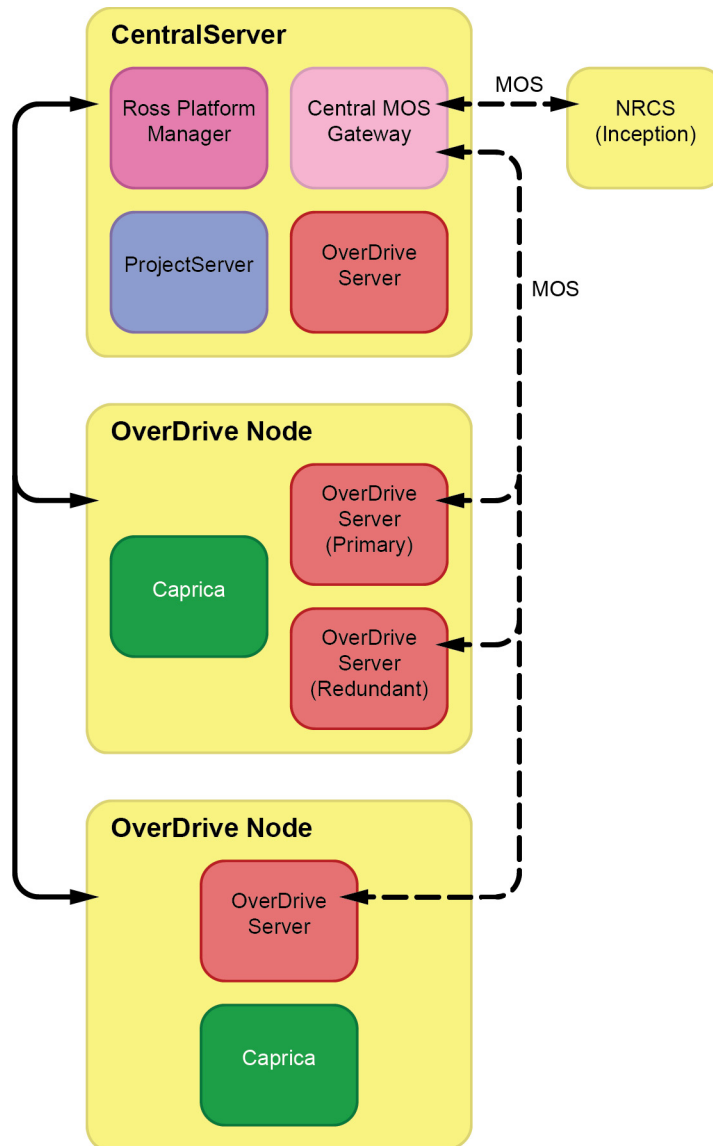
CentralServer

Ross Platform Manager

Central MOS Gateway

MOS

NRCS (Inception)

ProjectServer

OverDrive Server

MOS

OverDrive Node

OverDrive Server (Primary)

Caprica

OverDrive Server (Redundant)

OverDrive Node

OverDrive Server

Caprica